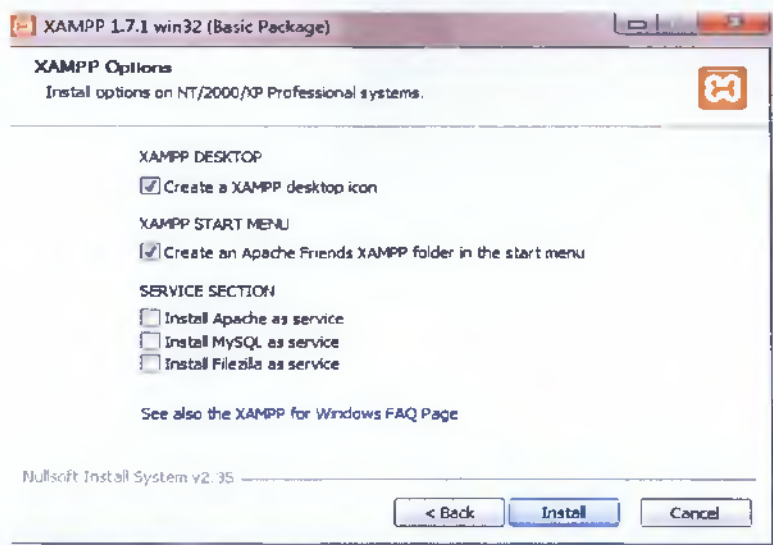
XAMPP 1.7.1 win32 (Basic Package)

XAMPP Options
Install options on NT/2000/XP Professional systems.

XAMPP DESKTOP
Create a XAMPP desktop icon

XAMPP START MENU
Create an Apache Friends XAMPP folder in the start menu

SERVICE SECTION
Install Apache as service
Install MySQL as service
Install Filezila as service

See also the XAMPP for Windows FAQ Page

Nullsoft Install System v2.35

< Back
Install
Cancel